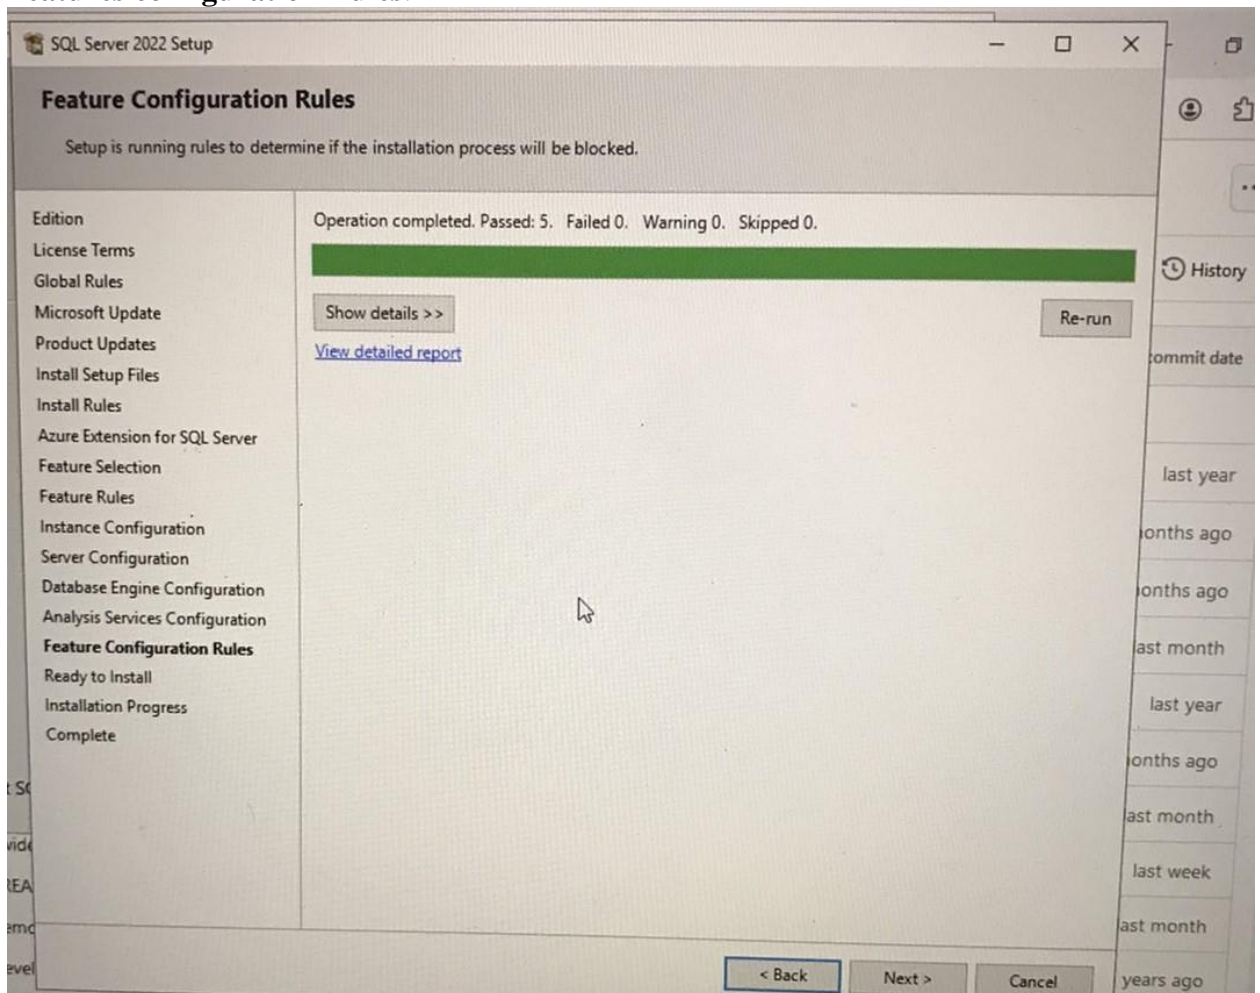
SQL Server 2022 Setup

Feature Configuration Rules

Setup is running rules to determine if the installation process will be blocked.

Edition
License Terms
Global Rules
Microsoft Update
Product Updates
Install Setup Files
Install Rules
Azure Extension for SQL Server
Feature Selection
Feature Rules
Instance Configuration
Server Configuration
Database Engine Configuration
Analysis Services Configuration
Feature Configuration Rules
Ready to Install
Installation Progress
Complete

Operation completed. Passed: 5. Failed 0. Warning 0. Skipped 0.

Show details >>

Re-run

View detailed report

< Back
Next >
Cancel

History
ommit date
last year
onths ago
onths ago
ast month
last year
onths ago
ast month
last week
ast month
years ago

t SC
vid
EA
emc
evel